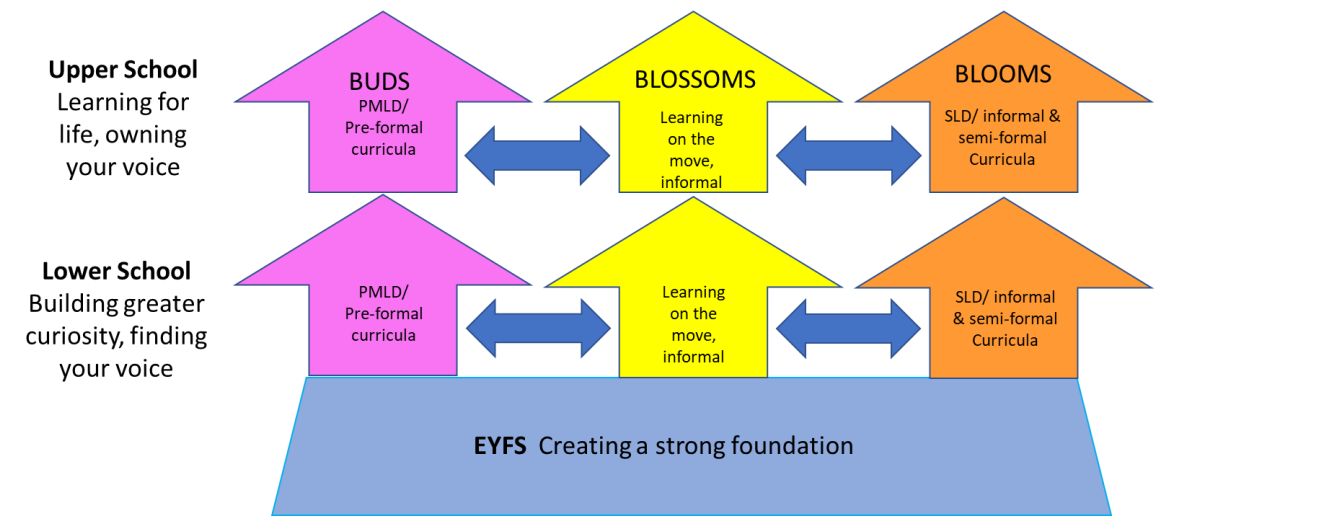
Upper School
Learning for life, owning your voice

BUDS
PMLD/ Pre-formal curricula

BLOSSOMS
Learning on the move, informal

BLOOMS
SLD/ informal & semi-formal Curricula

Lower School
Building greater curiosity, finding your voice

PMLD/ Pre-formal curricula

Learning on the move, informal

SLD/ informal & semi-formal Curricula

EYFS Creating a strong foundation